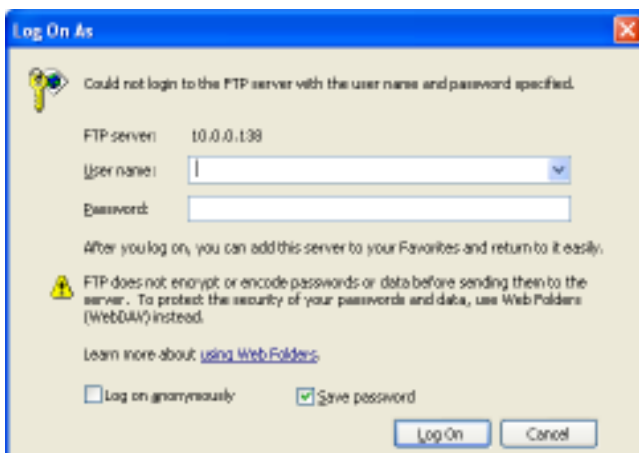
Log On As

Could not login to the FTP server with the user name and password specified.

FTP server: 10.0.0.138

User name:

Password:

After you log on, you can add this server to your Favorites and return to it easily.

FTP does not encrypt or encode passwords or data before sending them to the server. To protect the security of your passwords and data, use Web Folders (WebDAV) instead.

Learn more about using Web Folders.

Log on anonymously

Save password

Log On

Cancel